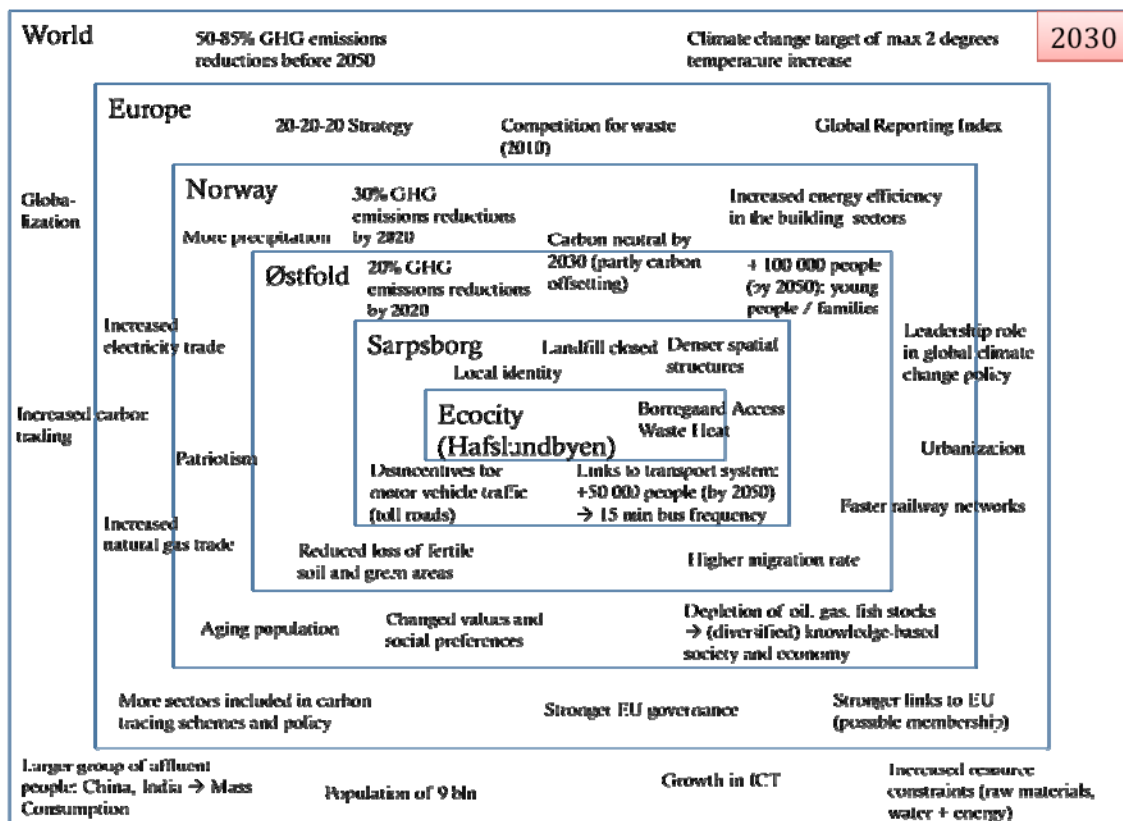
World

50-85% GHG emissions reductions before 2050

Climate change target of max 2 degrees temperature increase

2030

Europe

20-20-20 Strategy

Competition for waste (2010)

Global Reporting Index

Globalization

Norway

30% GHG emissions reductions by 2020

Increased energy efficiency in the building sectors

More precipitation

Carbon neutral by 2030 (partly carbon offsetting)

Østfold

20% GHG emissions reductions by 2020

+ 100 000 people (by 2050): young people / families

Increased electricity trade

Sarpsborg

Landfill closed

Denser spatial structures

Leadership role in global climate change policy

Local identity

Increased carbon trading

Ecocity (Hafslundbyen)

Borregaard Access Waste Heat

Patriotism

Urbanization

Disincentives for motor vehicle traffic (toll roads)

Links to transport system: +50 000 people (by 2050) → 15 min bus frequency

Faster railway networks

Increased natural gas trade

Reduced loss of fertile soil and green areas

Higher migration rate

Aging population

Changed values and social preferences

Depletion of oil, gas, fish stocks → (diversified) knowledge-based society and economy

More sectors included in carbon trading schemes and policy

Stronger EU governance

Stronger links to EU (possible membership)

Larger group of affluent people: China, India → Mass Consumption

Population of 9 bln

Growth in ICT

Increased resource constraints (raw materials, water + energy)